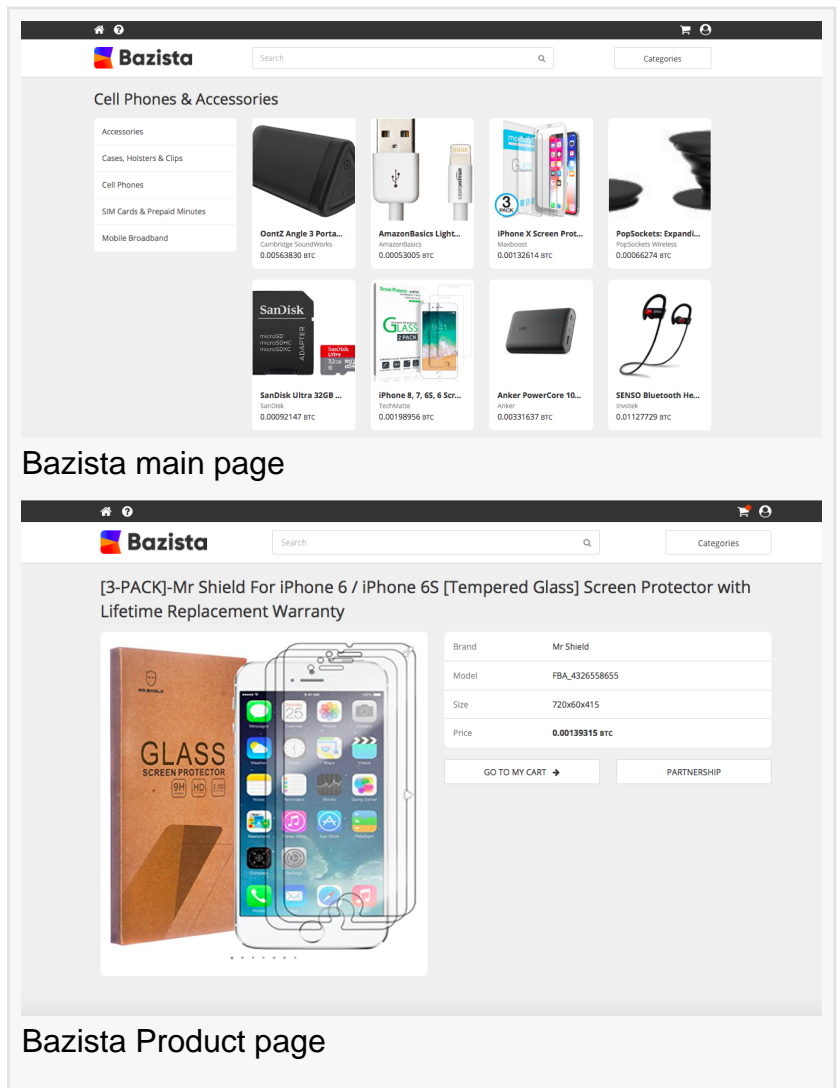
Bazista

Search

Categories

Cell Phones & Accessories

Accessories

Cases, Holsters & Clips

Cell Phones

SIM Cards & Prepaid Minutes

Mobile Broadband

OontZ Angle 3 Porta...
Cambridge SoundWorks
0.00563830 BTC

AmazonBasics Light...
AmazonBasics
0.00053005 BTC

iPhone X Screen Prot...
Maxboost
0.00132614 BTC

PopSockets: Expandi...
PopSockets Wireless
0.00066274 BTC

SanDisk Ultra 32GB ...
SanDisk
0.00092147 BTC

iPhone 8, 7, 6S, 6 Scr...
TechMatte
0.00198956 BTC

Anker PowerCore 10...
Anker
0.00331637 BTC

SENSO Bluetooth He...
Invotek
0.01127729 BTC

Bazista main page

Bazista

Search

Categories

[3-PACK]-Mr Shield For iPhone 6 / iPhone 6S [Tempered Glass] Screen Protector with Lifetime Replacement Warranty

GLASS
SCREEN PROTECTOR
9H HD 2.5D

| Brand | Mr Shield |
|---|---|
| Model | FBA_4326558655 |
| Size | 720x60x415 |
| Price | 0.00139315 BTC |

GO TO MY CART

PARTNERSHIP

Bazista Product page